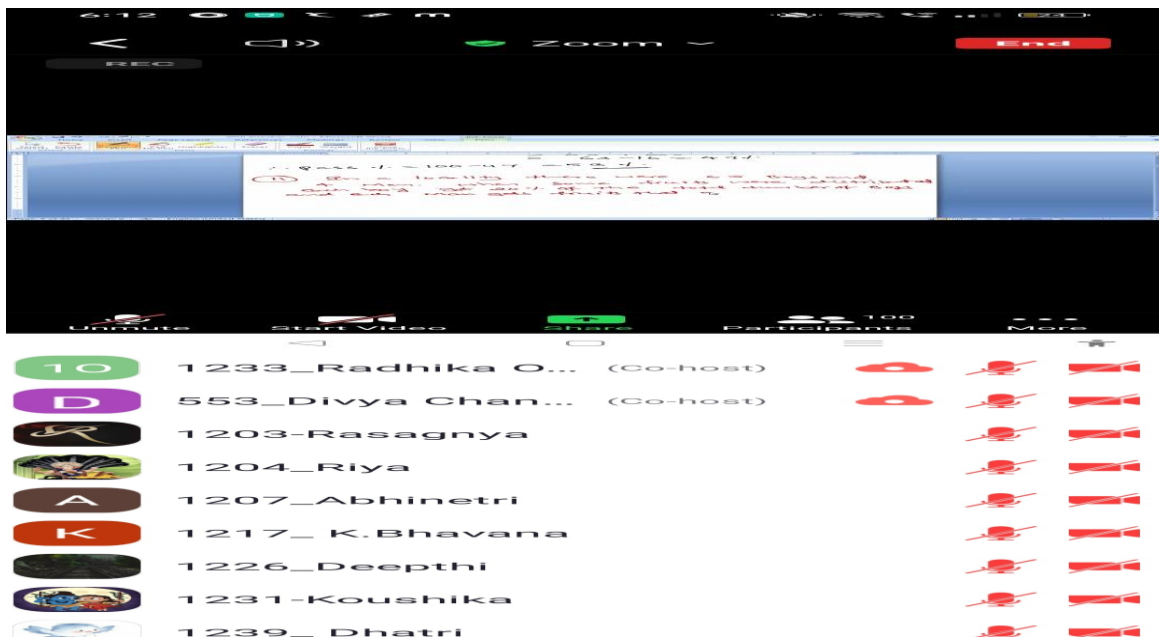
6:12

Zoom

End

REC

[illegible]

Unmute Start Video Share Participants 100 More

10 1233_Radhika O... (Co-host)

D 553_Divya Chan... (Co-host)

1203-Rasagnya

1204_Riya

A 1207_Abhinetri

K 1217_ K.Bhavana

1226_Deepthi

1231-Koushika

1239_ Dhatri